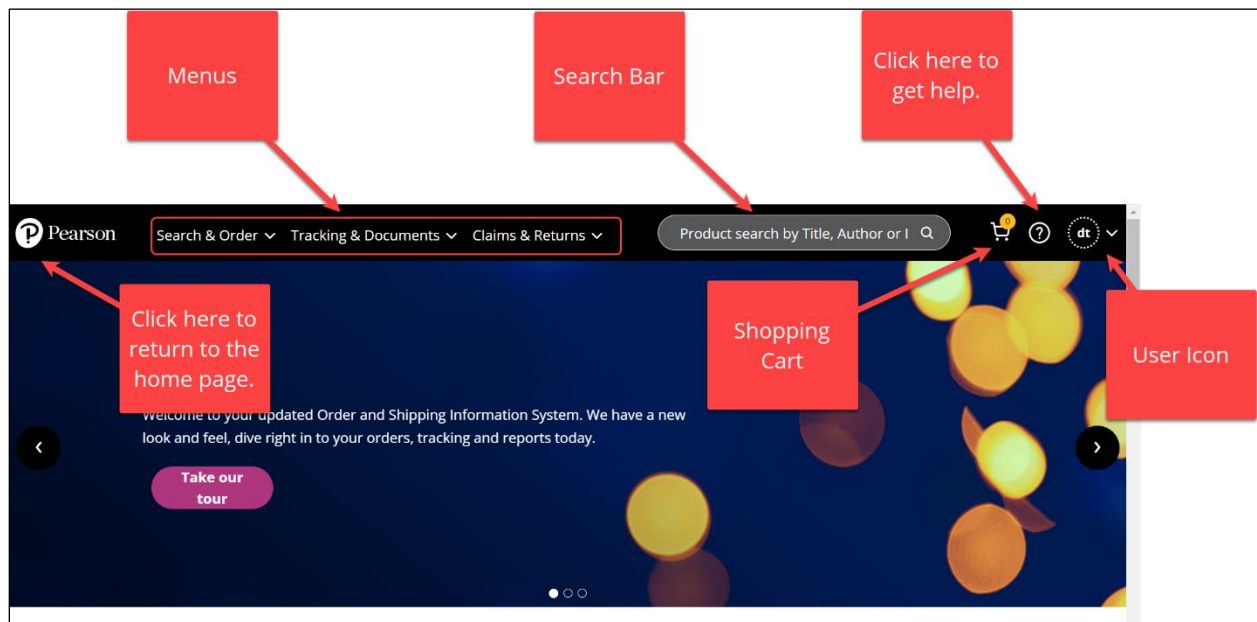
Menus

Search Bar

Click here to get help.

Pearson

Search & Order

Tracking & Documents

Claims & Returns

Product search by Title, Author or I

0

dt

Click here to return to the home page.

Shopping Cart

User Icon

Welcome to your updated Order and Shipping Information System. We have a new look and feel, dive right in to your orders, tracking and reports today.

Take our tour

‹

›